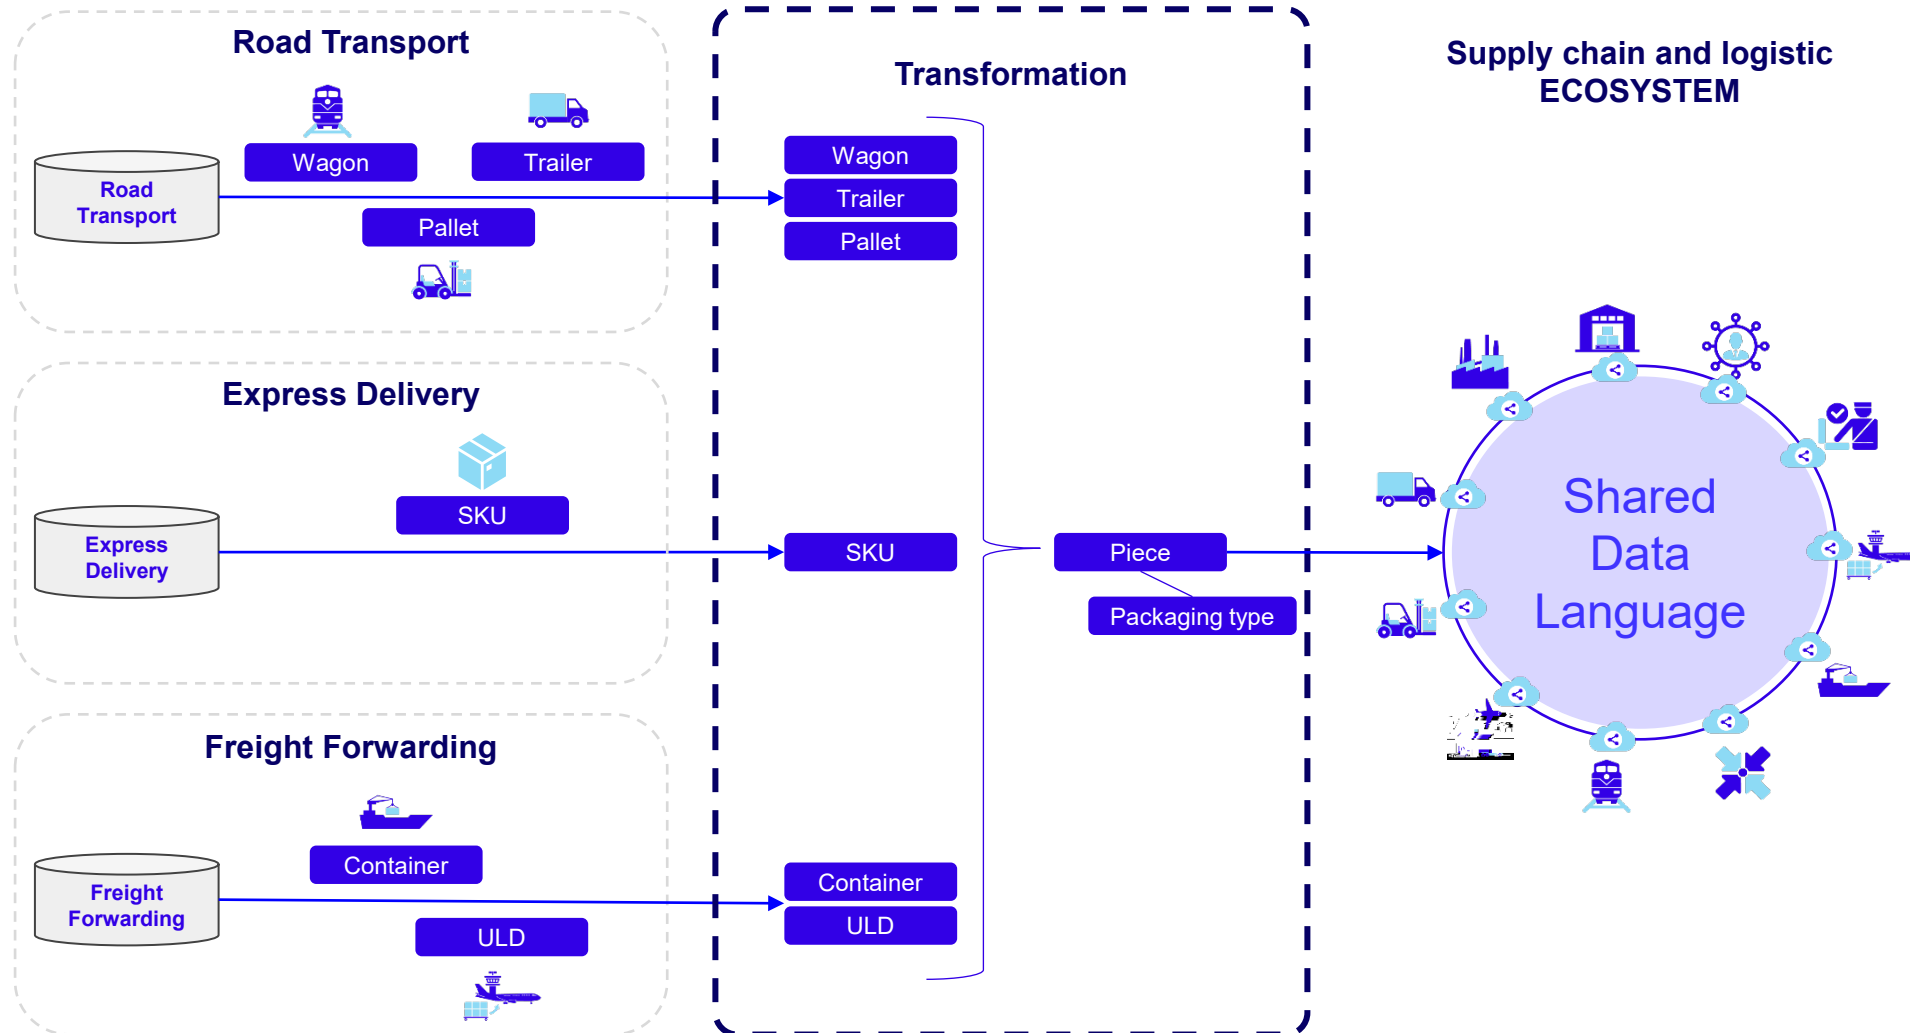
Road Transport

Wagon

Trailer

Road Transport

Pallet

Express Delivery

SKU

Express Delivery

Freight Forwarding

Container

Freight Forwarding

ULD

Transformation

Wagon
Trailer
Pallet

SKU

Piece

Packaging type

Container
ULD

Supply chain and logistic ECOSYSTEM

Shared Data Language